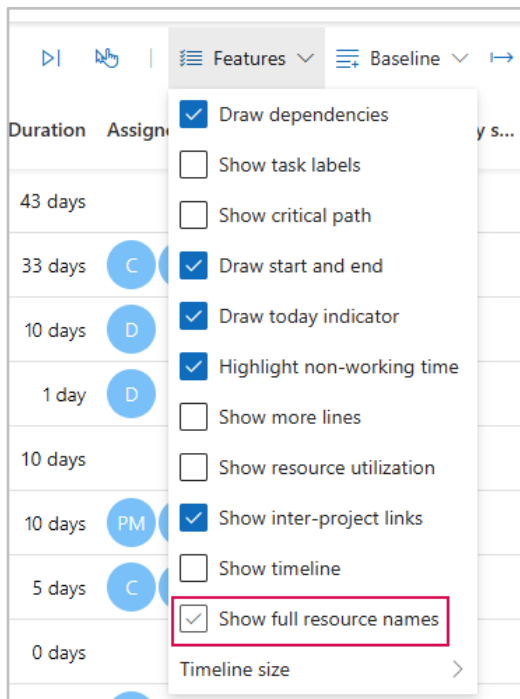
Features Baseline

Duration Assign y s...

43 days

33 days C

10 days D

1 day D

10 days

10 days PM

5 days C

0 days

Draw dependencies
Show task labels
Show critical path
Draw start and end
Draw today indicator
Highlight non-working time
Show more lines
Show resource utilization
Show inter-project links
Show timeline
Show full resource names
Timeline size